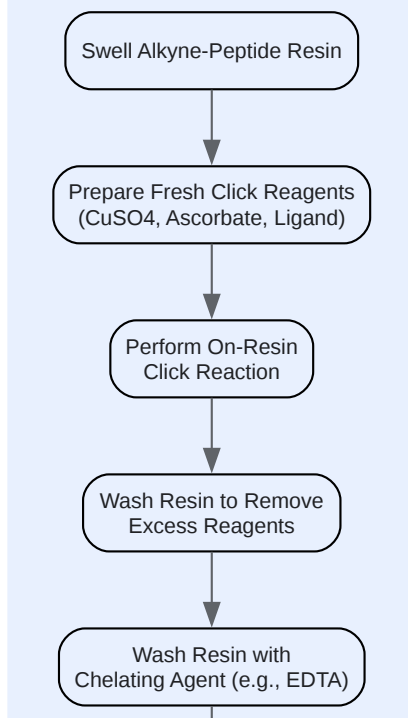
Swell Alkyne-Peptide Resin

Prepare Fresh Click Reagents (CuSO4, Ascorbate, Ligand)

Perform On-Resin Click Reaction

Wash Resin to Remove Excess Reagents

Wash Resin with Chelating Agent (e.g., EDTA)